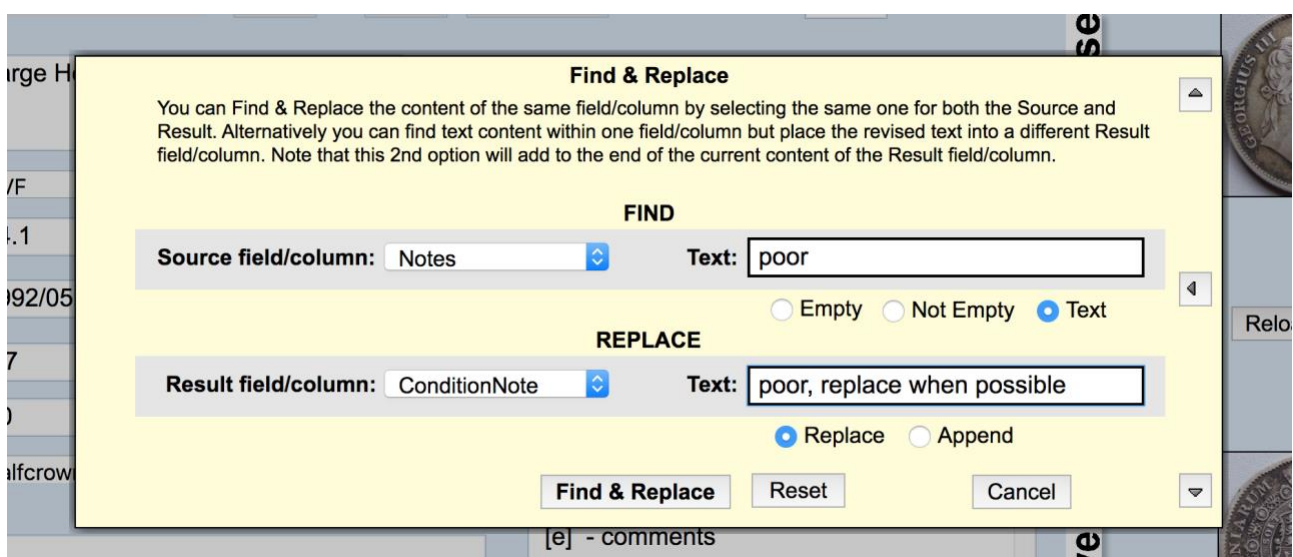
rge H

/F

.1

92/05

7

)

lfcrow

se

GEORGIUS III

Find & Replace

You can Find & Replace the content of the same field/column by selecting the same one for both the Source and Result. Alternatively you can find text content within one field/column but place the revised text into a different Result field/column. Note that this 2nd option will add to the end of the current content of the Result field/column.

FIND

Source field/column: Notes

Text: poor

Empty Not Empty Text

REPLACE

Result field/column: ConditionNote

Text: poor, replace when possible

Replace Append

Find & Replace Reset Cancel

Relo

[e] - comments

ve

NTARUM